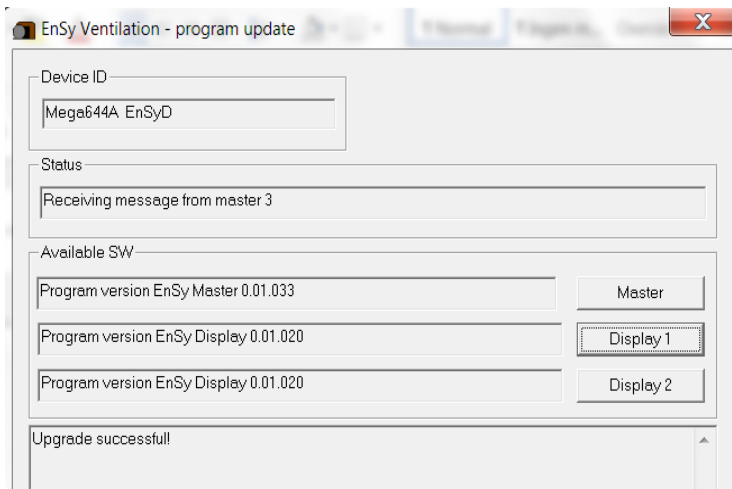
EnSy Ventilation - program update

X

Device ID

Mega644A EnSyD

Status

Receiving message from master 3

Available SW

Program version EnSy Master 0.01.033

Master

Program version EnSy Display 0.01.020

Display 1

Program version EnSy Display 0.01.020

Display 2

Upgrade successful!